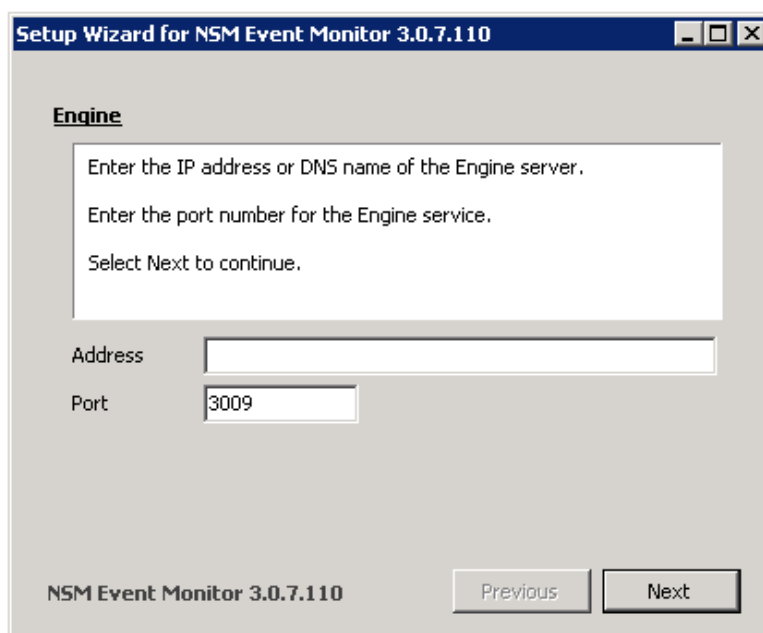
Setup Wizard for NSM Event Monitor 3.0.7.110

Engine

Enter the IP address or DNS name of the Engine server.

Enter the port number for the Engine service.

Select Next to continue.

Address

Port 3009

NSM Event Monitor 3.0.7.110

Previous

Next